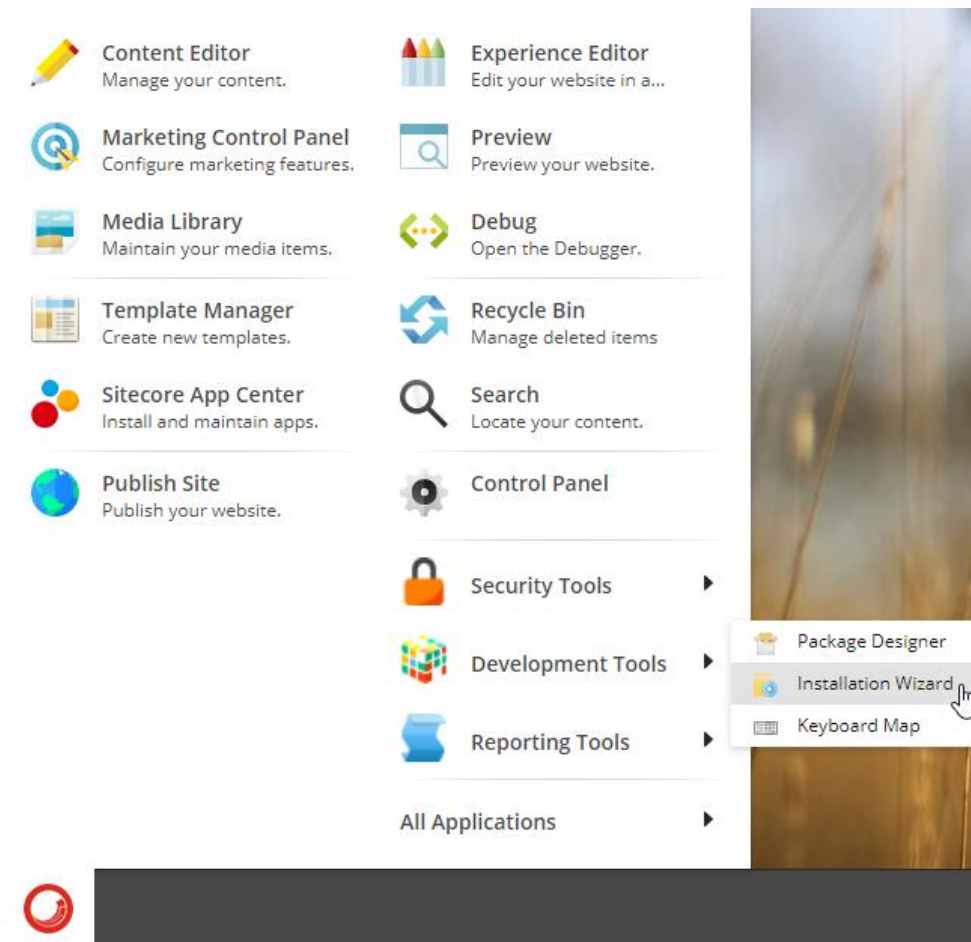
Content Editor
Manage your content.

Marketing Control Panel
Configure marketing features.

Media Library
Maintain your media items.

Template Manager
Create new templates.

Sitecore App Center
Install and maintain apps.

Publish Site
Publish your website.

Experience Editor
Edit your website in a...

Preview
Preview your website.

Debug
Open the Debugger.

Recycle Bin
Manage deleted items

Search
Locate your content.

Control Panel

Security Tools

Development Tools

Reporting Tools

All Applications

Package Designer

Installation Wizard

Keyboard Map